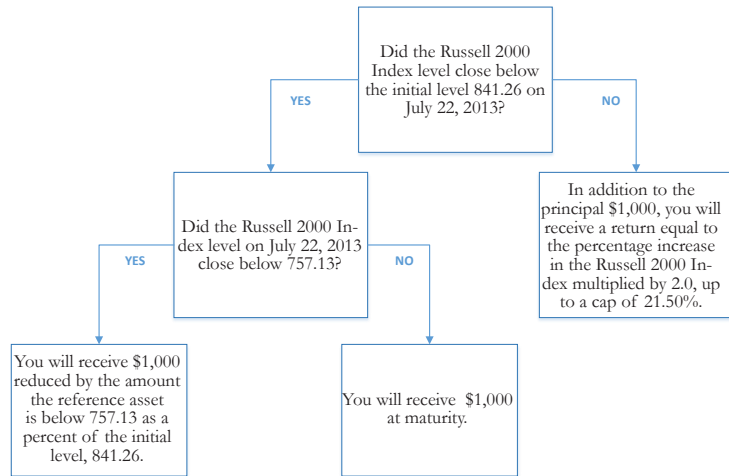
Did the Russell 2000 Index level close below the initial level 841.26 on July 22, 2013?

YES

NO

Did the Russell 2000 Index level on July 22, 2013 close below 757.13?

In addition to the principal $1,000, you will receive a return equal to the percentage increase in the Russell 2000 Index multiplied by 2.0, up to a cap of 21.50%.

YES

NO

You will receive $1,000 reduced by the amount the reference asset is below 757.13 as a percent of the initial level, 841.26.

You will receive $1,000 at maturity.